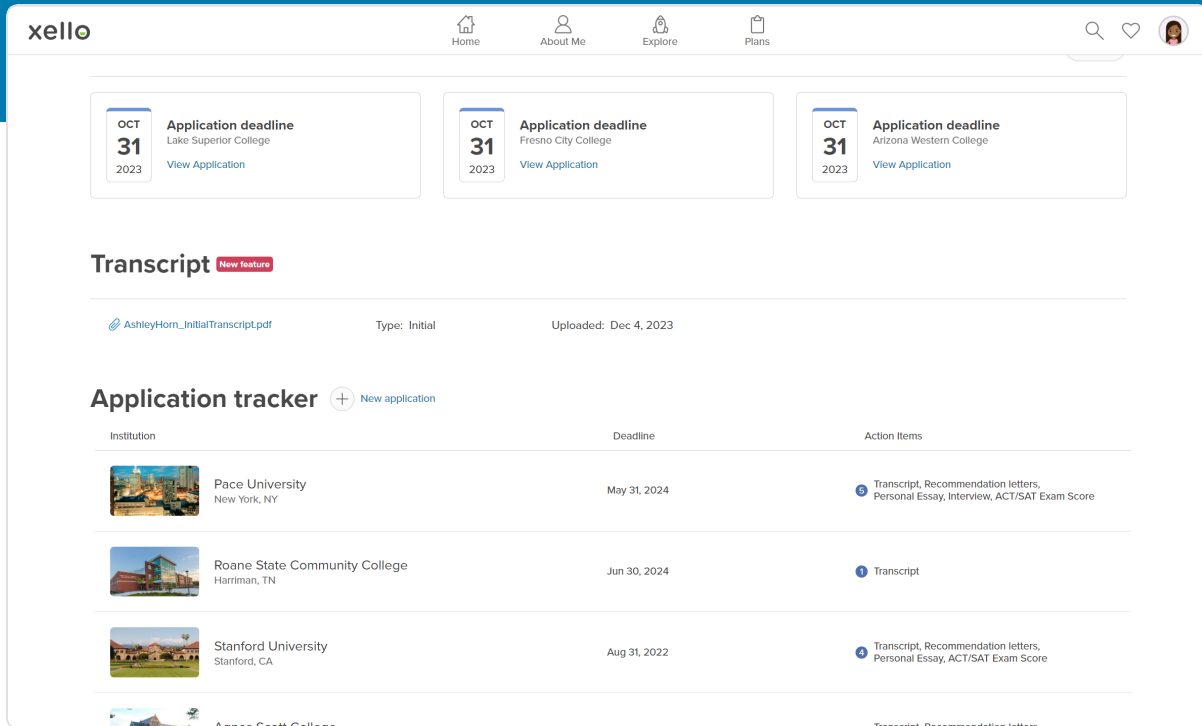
xello

Home About Me Explore Plans

OCT 31 2023
Application deadline
Lake Superior College
View Application

OCT 31 2023
Application deadline
Fresno City College
View Application

OCT 31 2023
Application deadline
Arizona Western College
View Application

Transcript New feature

AshleyHorn_InitialTranscript.pdf Type: Initial Uploaded: Dec 4, 2023

Application tracker New application

| Institution | Deadline | Action Items |
|---|---|---|
| Pace University New York, NY | May 31, 2024 | 5 Transcript, Recommendation letters, Personal Essay, Interview, ACT/SAT Exam Score |
| Roane State Community College Harriman, TN | Jun 30, 2024 | 1 Transcript |
| Stanford University Stanford, CA | Aug 31, 2022 | 4 Transcript, Recommendation letters, Personal Essay, ACT/SAT Exam Score |
| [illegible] | | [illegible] |